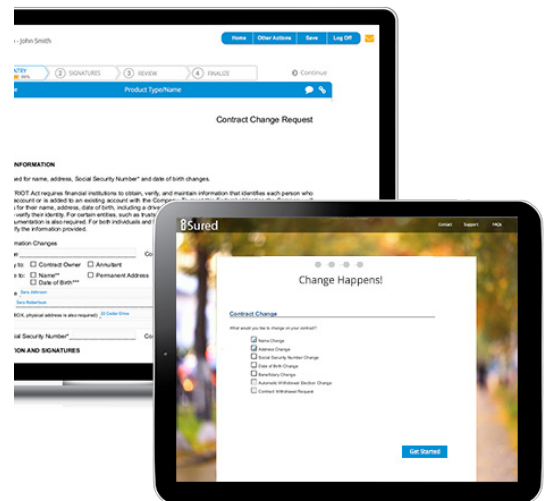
- John Smith

Home | Other Actions | Save | Log Off

2 SIGNATURES | 3 REVIEW | 4 FINALIZE | Continue

Product Type/Name

Contract Change Request

INFORMATION

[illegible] for name, address, Social Security Number* and date of birth changes.

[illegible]RIOT Act requires financial institutions to obtain, verify, and maintain information that identifies each person who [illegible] account or is added to an existing account with the Company. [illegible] for their name, address, date of birth, including a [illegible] verify their identity. For certain entities, such as trust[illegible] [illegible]umentation is also required. For both individuals and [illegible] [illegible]fy the information provided.

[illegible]ation Changes

Contract Owner | Annuitant
Name** | Permanent Address
Date of Birth***

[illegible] Social Security Number*

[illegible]ION AND SIGNATURES

iSured

Contact | Support | FAQs

Change Happens!

Contract Change

What would you like to change on your contract?

Name Change
Address Change
Social Security Number Change
Date of Birth Change
Beneficiary Change
Automatic Withdrawal Election Change
Contract Withdrawal Request

Get Started